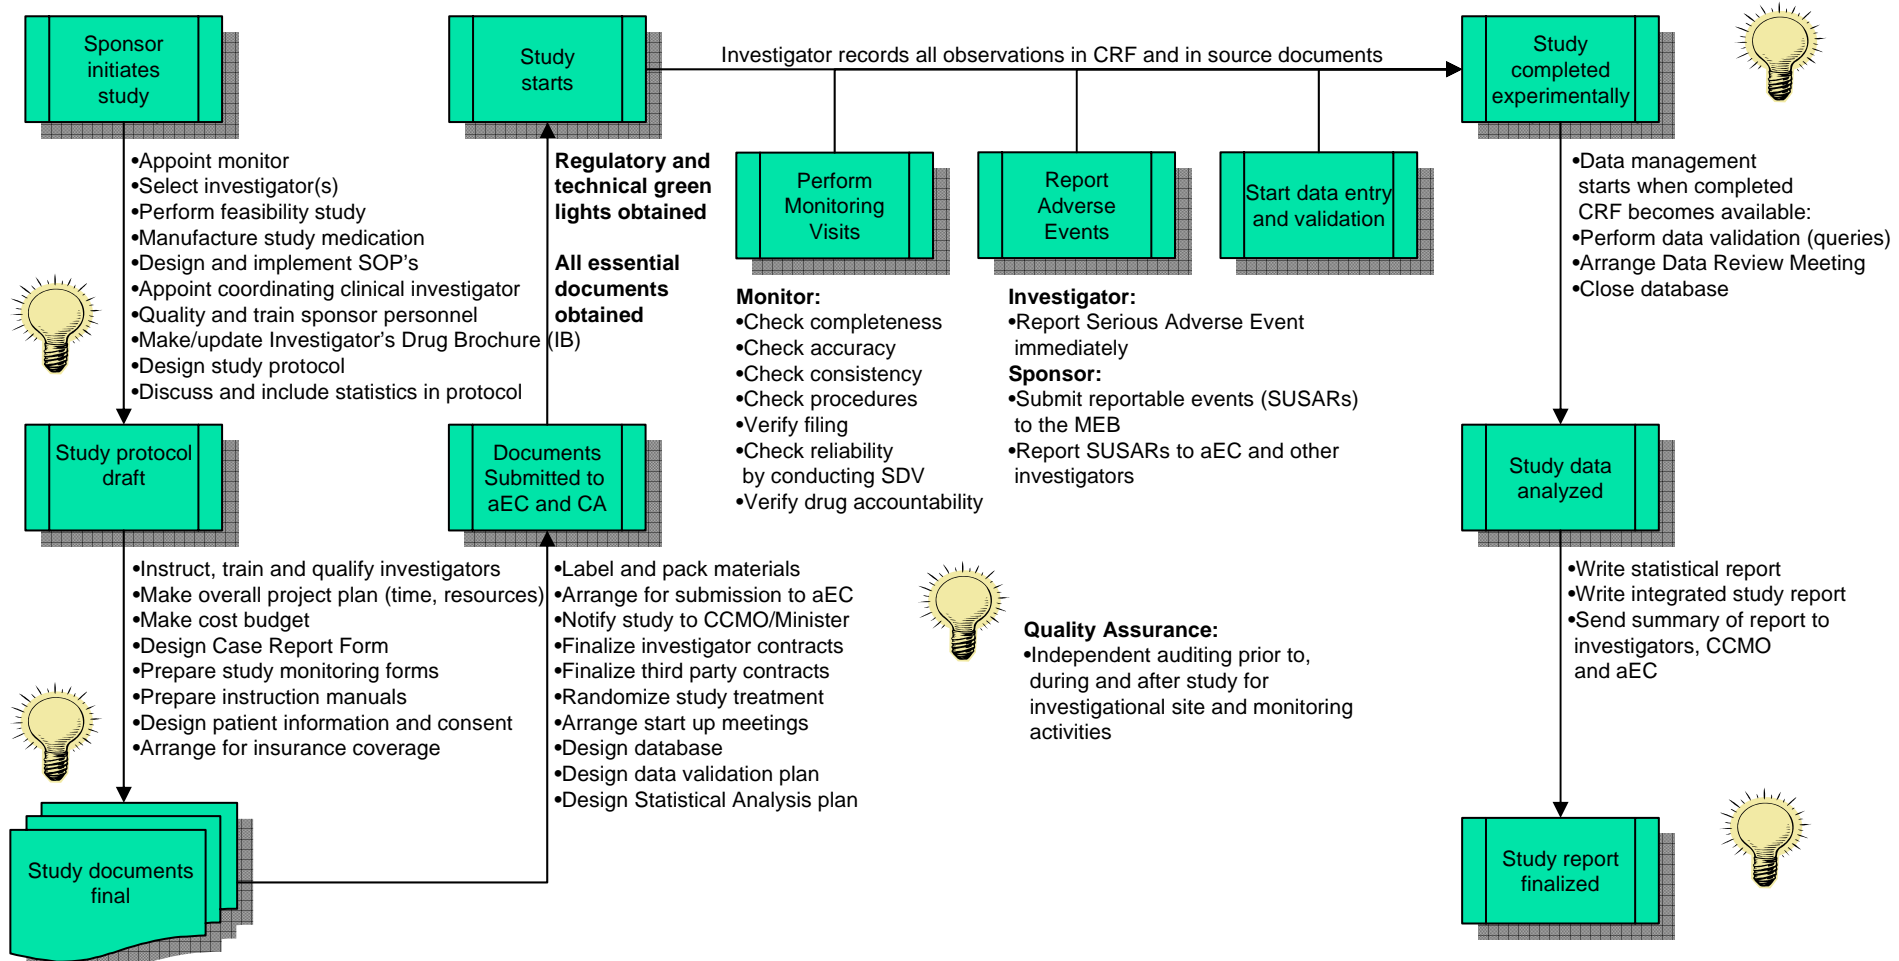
Sponsor initiates study

Study starts

Investigator records all observations in CRF and in source documents

Study completed experimentally

•Appoint monitor
•Select investigator(s)
•Perform feasibility study
•Manufacture study medication
•Design and implement SOP's
•Appoint coordinating clinical investigator
•Quality and train sponsor personnel
•Make/update Investigator's Drug Brochure (IB)
•Design study protocol
•Discuss and include statistics in protocol

Regulatory and technical green lights obtained

All essential documents obtained

Perform Monitoring Visits

Report Adverse Events

Start data entry and validation

•Data management starts when completed CRF becomes available:
•Perform data validation (queries)
•Arrange Data Review Meeting
•Close database

Monitor:
•Check completeness
•Check accuracy
•Check consistency
•Check procedures
•Verify filing
•Check reliability by conducting SDV
•Verify drug accountability

Investigator:
•Report Serious Adverse Event immediately
Sponsor:
•Submit reportable events (SUSARs) to the MEB
•Report SUSARs to aEC and other investigators

Study protocol draft

Documents Submitted to aEC and CA

Study data analyzed

•Instruct, train and qualify investigators
•Make overall project plan (time, resources)
•Make cost budget
•Design Case Report Form
•Prepare study monitoring forms
•Prepare instruction manuals
•Design patient information and consent
•Arrange for insurance coverage

•Label and pack materials
•Arrange for submission to aEC
•Notify study to CCMO/Minister
•Finalize investigator contracts
•Finalize third party contracts
•Randomize study treatment
•Arrange start up meetings
•Design database
•Design data validation plan
•Design Statistical Analysis plan

Quality Assurance:
•Independent auditing prior to, during and after study for investigational site and monitoring activities

•Write statistical report
•Write integrated study report
•Send summary of report to investigators, CCMO and aEC

Study documents final

Study report finalized